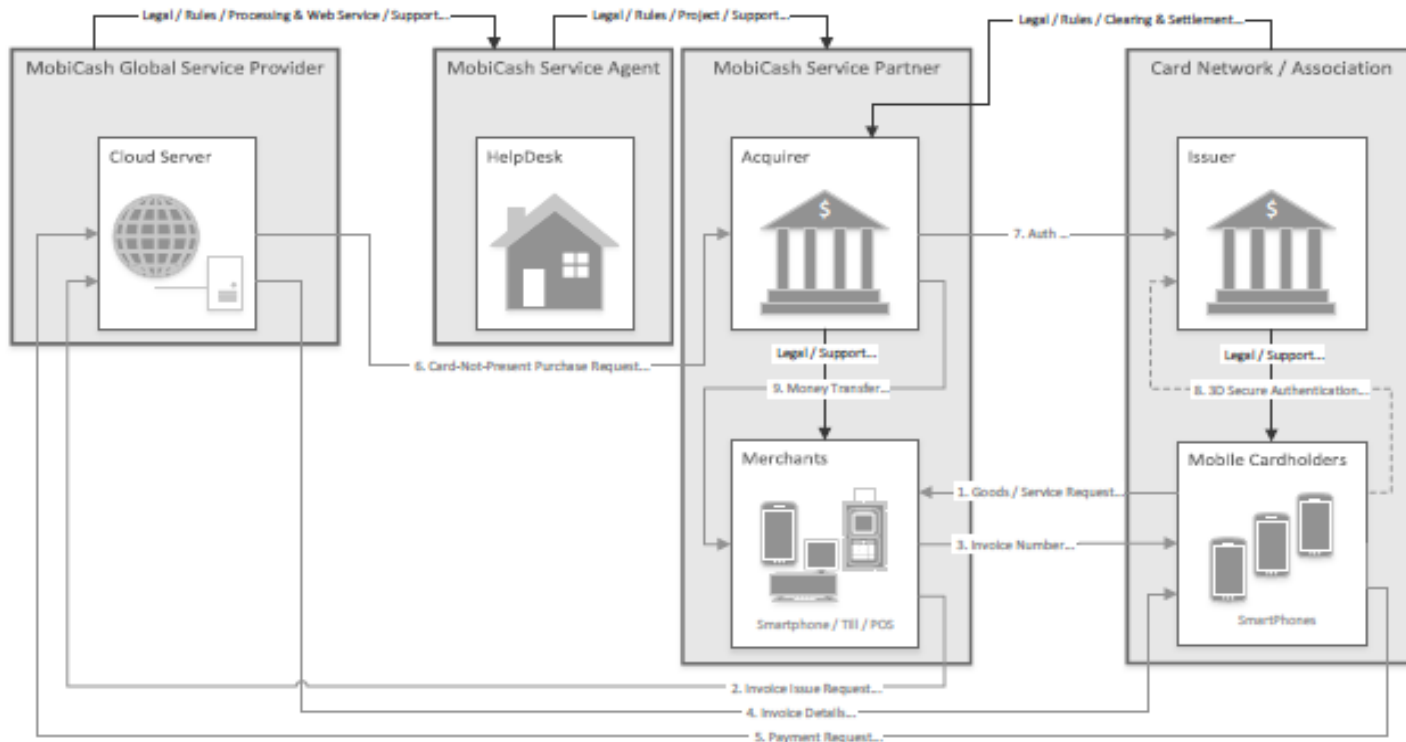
Legal / Rules / Processing & Web Service / Support...

Legal / Rules / Project / Support...

Legal / Rules / Clearing & Settlement...

MobiCash Global Service Provider

Cloud Server

MobiCash Service Agent

HelpDesk

MobiCash Service Partner

Acquirer

$

Card Network / Association

Issuer

$

7. Auth ...

6. Card-Not-Present Purchase Request...

Legal / Support...

9. Money Transfer...

Legal / Support...

8. 3D Secure Authentication...

Merchants

Smartphone / Till / POS

Mobile Cardholders

SmartPhones

1. Goods / Service Request...

3. Invoice Number...

2. Invoice Issue Request...

4. Invoice Details...

5. Payment Request...